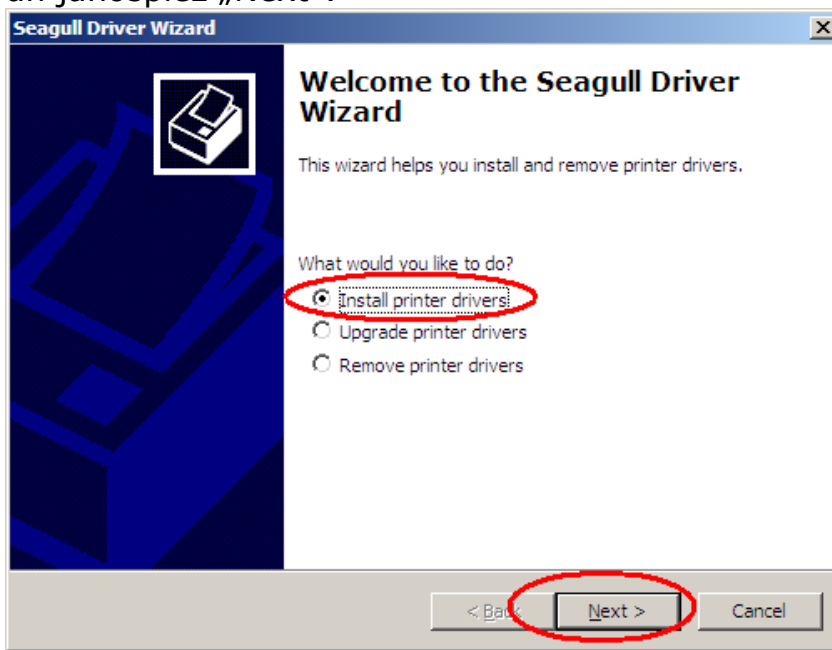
Seagull Driver Wizard

Welcome to the Seagull Driver Wizard

This wizard helps you install and remove printer drivers.

What would you like to do?

Install printer drivers

Upgrade printer drivers

Remove printer drivers

< Back

Next >

Cancel